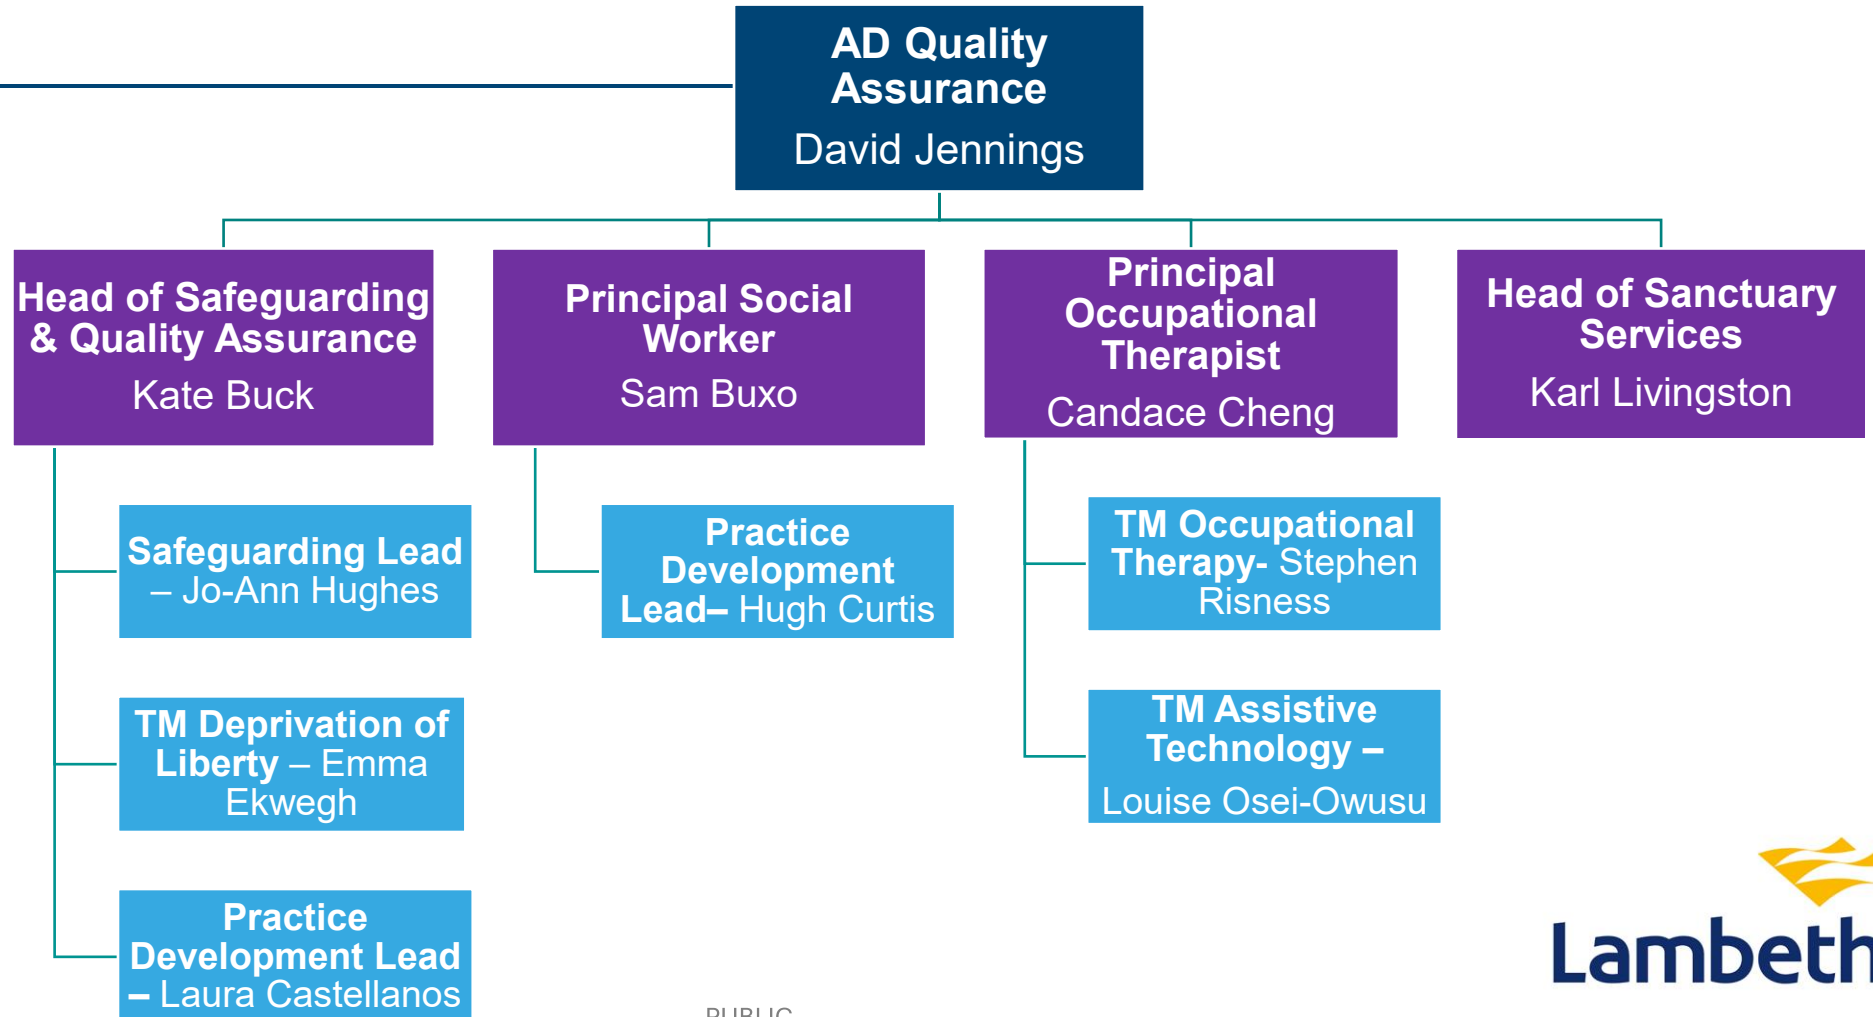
AD Quality Assurance
David Jennings

Head of Safeguarding & Quality Assurance
Kate Buck

Principal Social Worker
Sam Buxo

Principal Occupational Therapist
Candace Cheng

Head of Sanctuary Services
Karl Livingston

Safeguarding Lead – Jo-Ann Hughes

TM Deprivation of Liberty – Emma Ekwegh

Practice Development Lead – Laura Castellanos

Practice Development Lead– Hugh Curtis

TM Occupational Therapy- Stephen Risness

TM Assistive Technology – Louise Osei-Owusu

Lambeth

PUBLIC